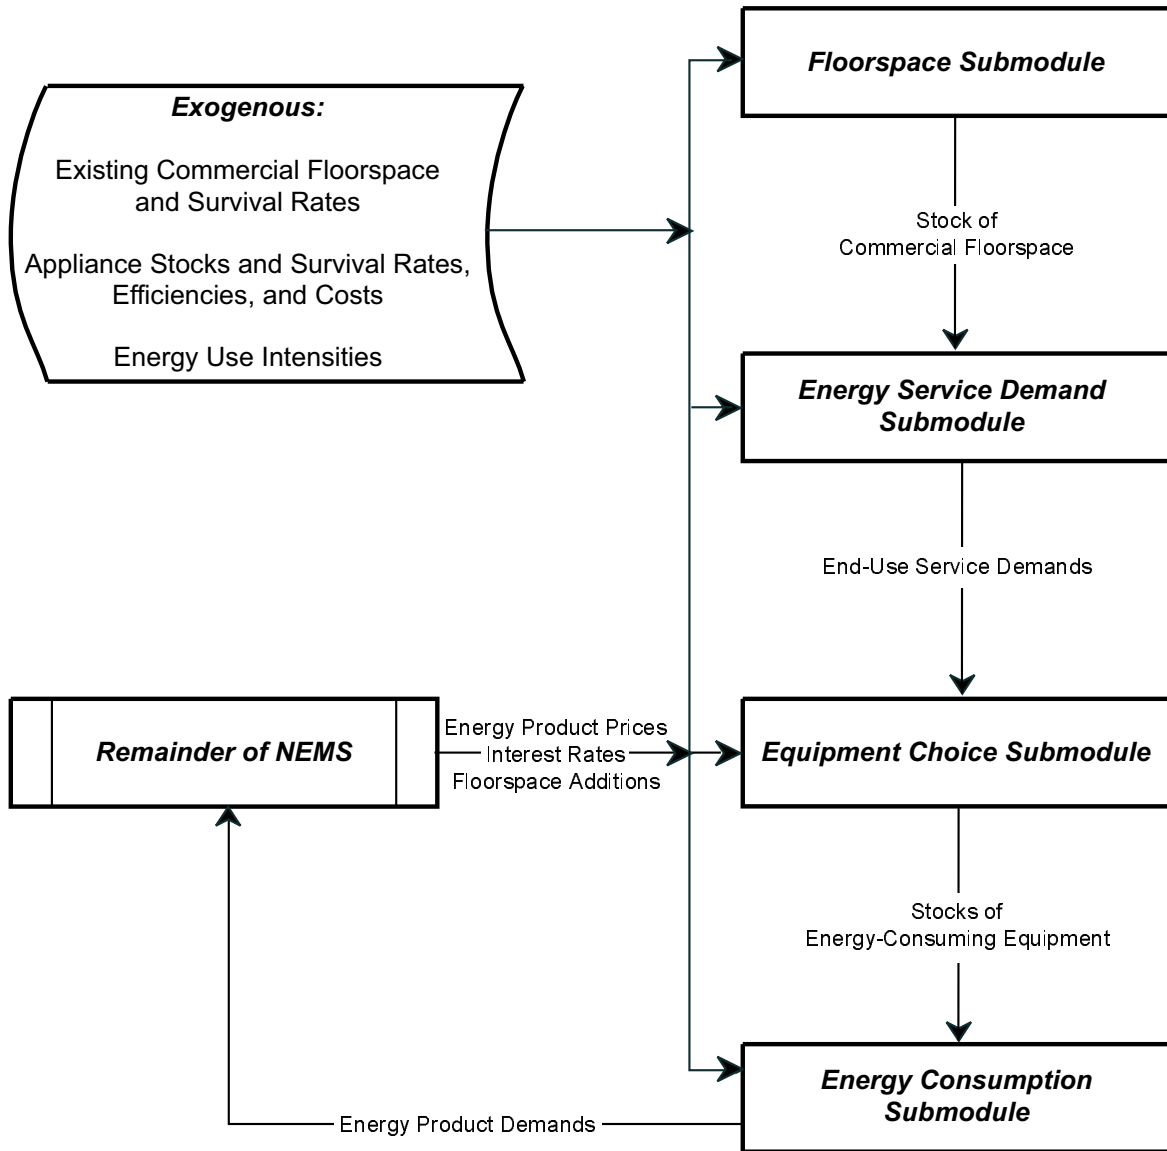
Exogenous:

Existing Commercial Floorspace and Survival Rates

Appliance Stocks and Survival Rates, Efficiencies, and Costs

Energy Use Intensities

Floorspace Submodule

Stock of Commercial Floorspace

Energy Service Demand Submodule

End-Use Service Demands

Remainder of NEMS

Energy Product Prices
Interest Rates
Floorspace Additions

Equipment Choice Submodule

Stocks of Energy-Consuming Equipment

Energy Consumption Submodule

Energy Product Demands